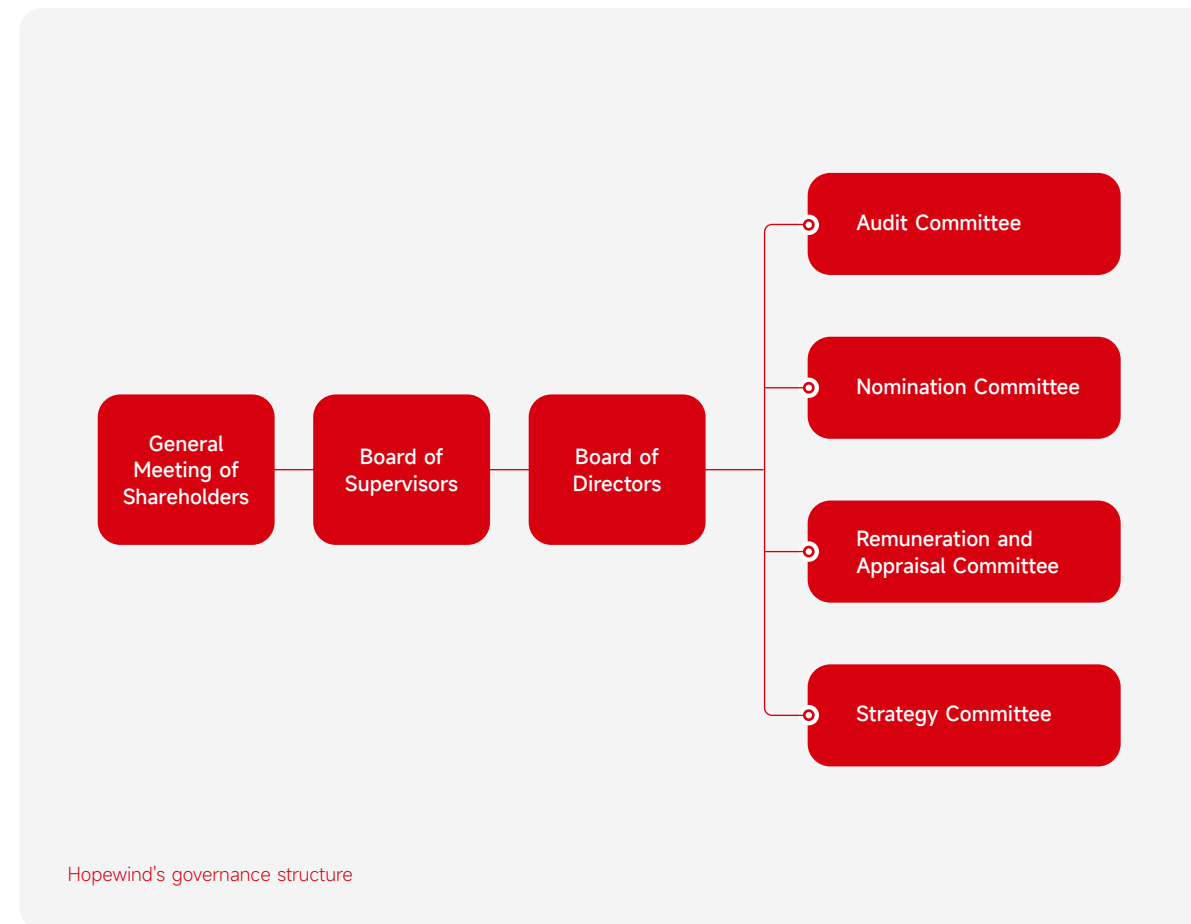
General Meeting of Shareholders

Board of Supervisors

Board of Directors

Audit Committee

Nomination Committee

Remuneration and Appraisal Committee

Strategy Committee

Hopewind's governance structure